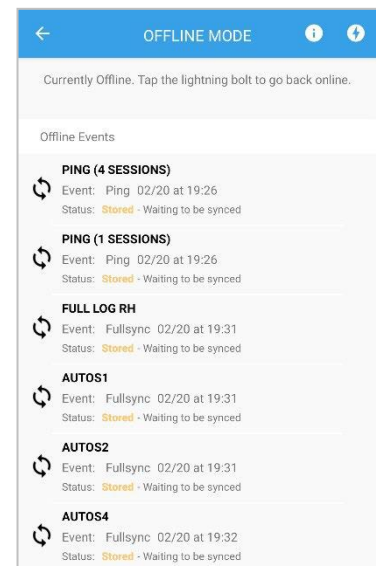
OFFLINE MODE

Currently Offline. Tap the lightning bolt to go back online.

Offline Events

PING (4 SESSIONS)
Event: Ping 02/20 at 19:26
Status: Stored - Waiting to be synced

PING (1 SESSIONS)
Event: Ping 02/20 at 19:26
Status: Stored - Waiting to be synced

FULL LOG RH
Event: Fullsync 02/20 at 19:31
Status: Stored - Waiting to be synced

AUTOS1
Event: Fullsync 02/20 at 19:31
Status: Stored - Waiting to be synced

AUTOS2
Event: Fullsync 02/20 at 19:31
Status: Stored - Waiting to be synced

AUTOS4
Event: Fullsync 02/20 at 19:32
Status: Stored - Waiting to be synced